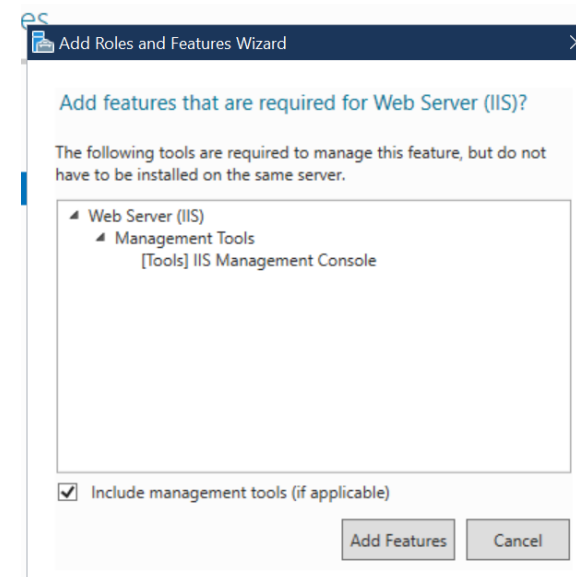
es

Add Roles and Features Wizard

Add features that are required for Web Server (IIS)?

The following tools are required to manage this feature, but do not have to be installed on the same server.

◢ Web Server (IIS)
◢ Management Tools
[Tools] IIS Management Console

Include management tools (if applicable)

Add Features

Cancel